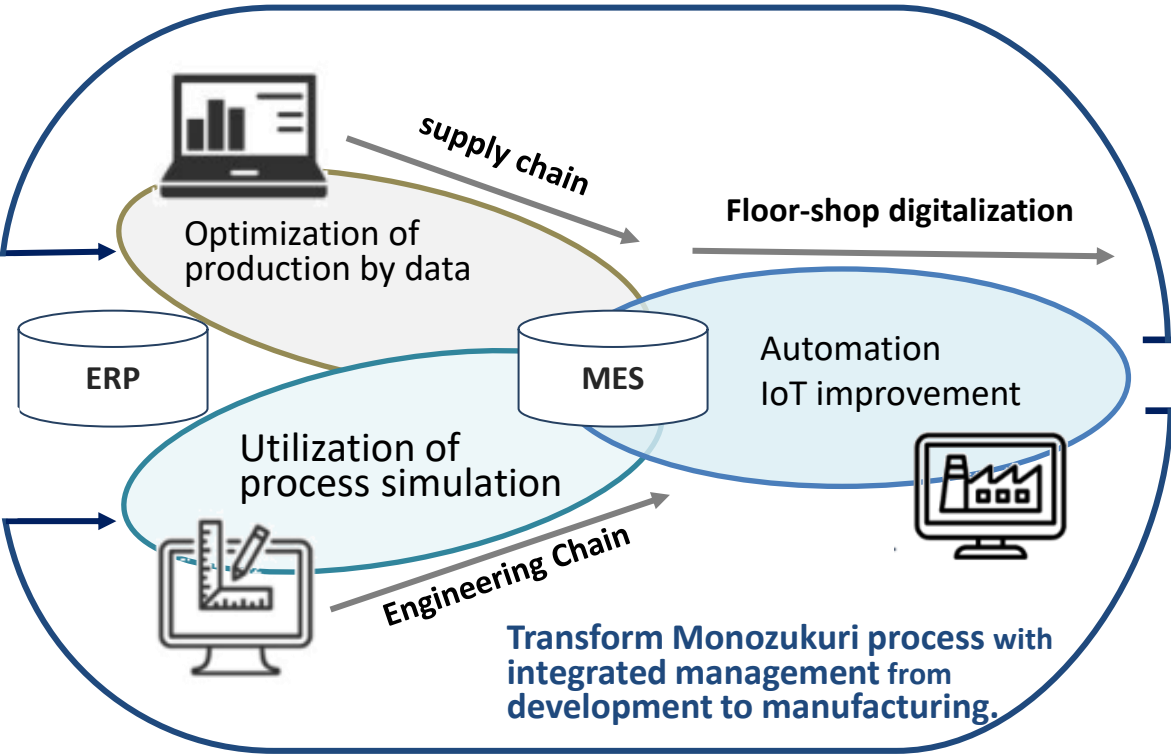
supply chain

Floor-shop digitalization

Optimization of production by data

ERP

MES

Automation
IoT improvement

Utilization of process simulation

Engineering Chain

Transform Monozukuri process with integrated management from development to manufacturing.